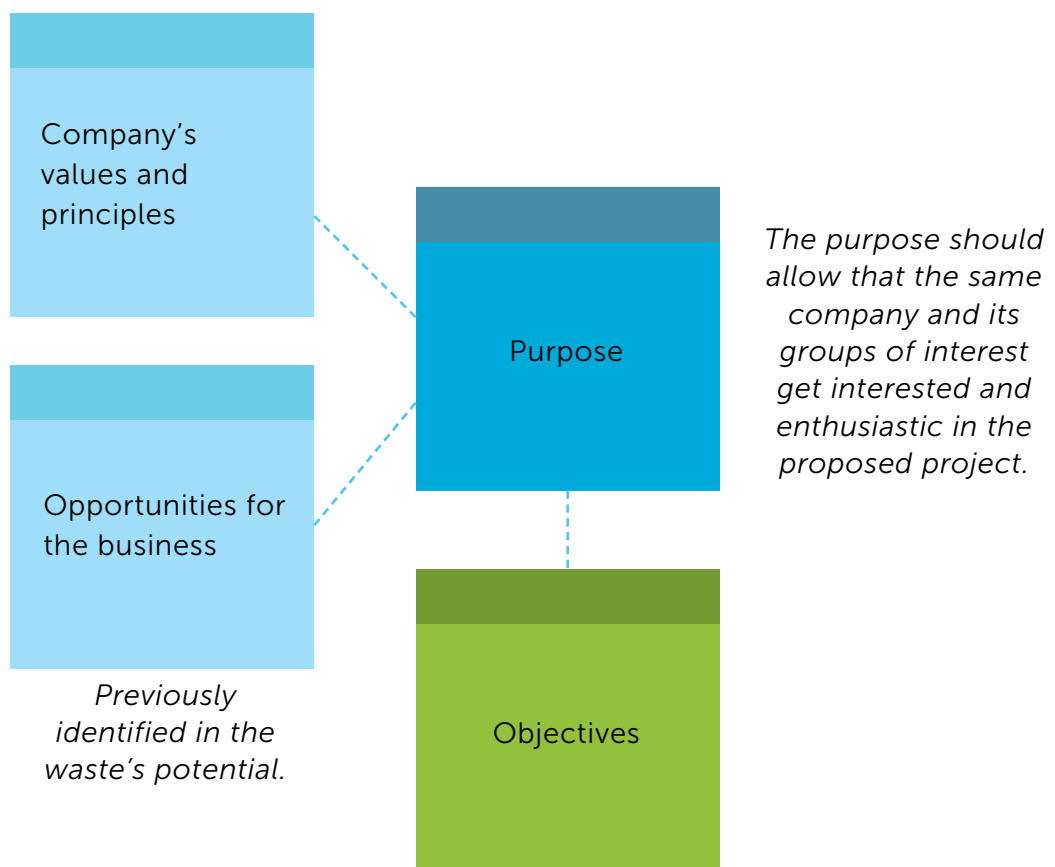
Company's values and principles

Opportunities for the business

*Previously identified in the waste's potential.*

Purpose

*The purpose should allow that the same company and its groups of interest get interested and enthusiastic in the proposed project.*

Objectives